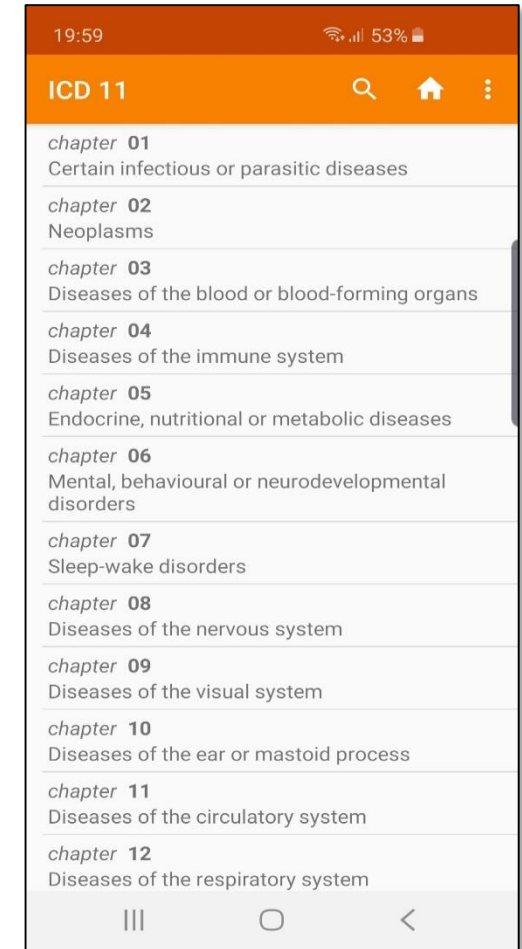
19:59 53%

ICD 11

chapter 01
Certain infectious or parasitic diseases

chapter 02
Neoplasms

chapter 03
Diseases of the blood or blood-forming organs

chapter 04
Diseases of the immune system

chapter 05
Endocrine, nutritional or metabolic diseases

chapter 06
Mental, behavioural or neurodevelopmental disorders

chapter 07
Sleep-wake disorders

chapter 08
Diseases of the nervous system

chapter 09
Diseases of the visual system

chapter 10
Diseases of the ear or mastoid process

chapter 11
Diseases of the circulatory system

chapter 12
Diseases of the respiratory system